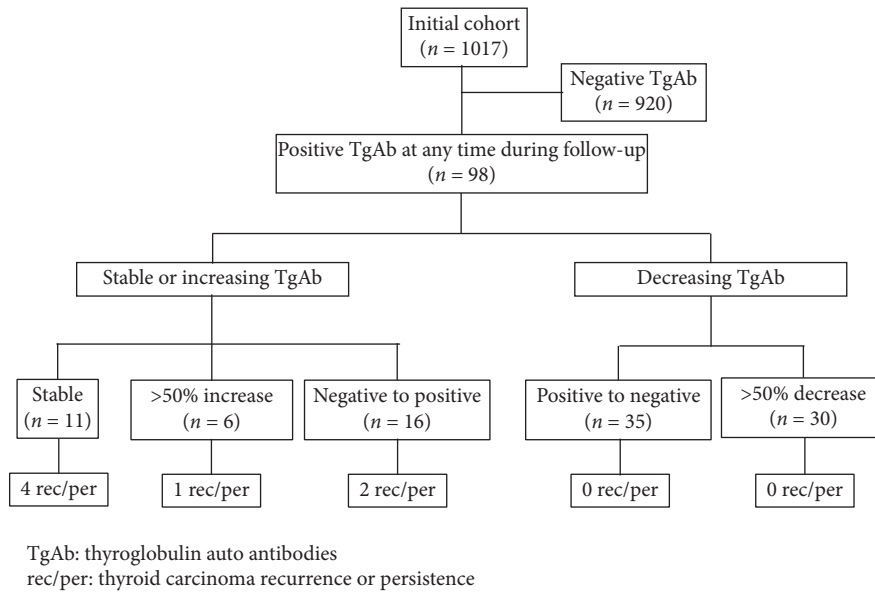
Initial cohort
($n = 1017$)

Negative TgAb
($n = 920$)

Positive TgAb at any time during follow-up
($n = 98$)

Stable or increasing TgAb

Decreasing TgAb

Stable
($n = 11$)

>50% increase
($n = 6$)

Negative to positive
($n = 16$)

Positive to negative
($n = 35$)

>50% decrease
($n = 30$)

4 rec/per

1 rec/per

2 rec/per

0 rec/per

0 rec/per

TgAb: thyroglobulin auto antibodies
rec/per: thyroid carcinoma recurrence or persistence